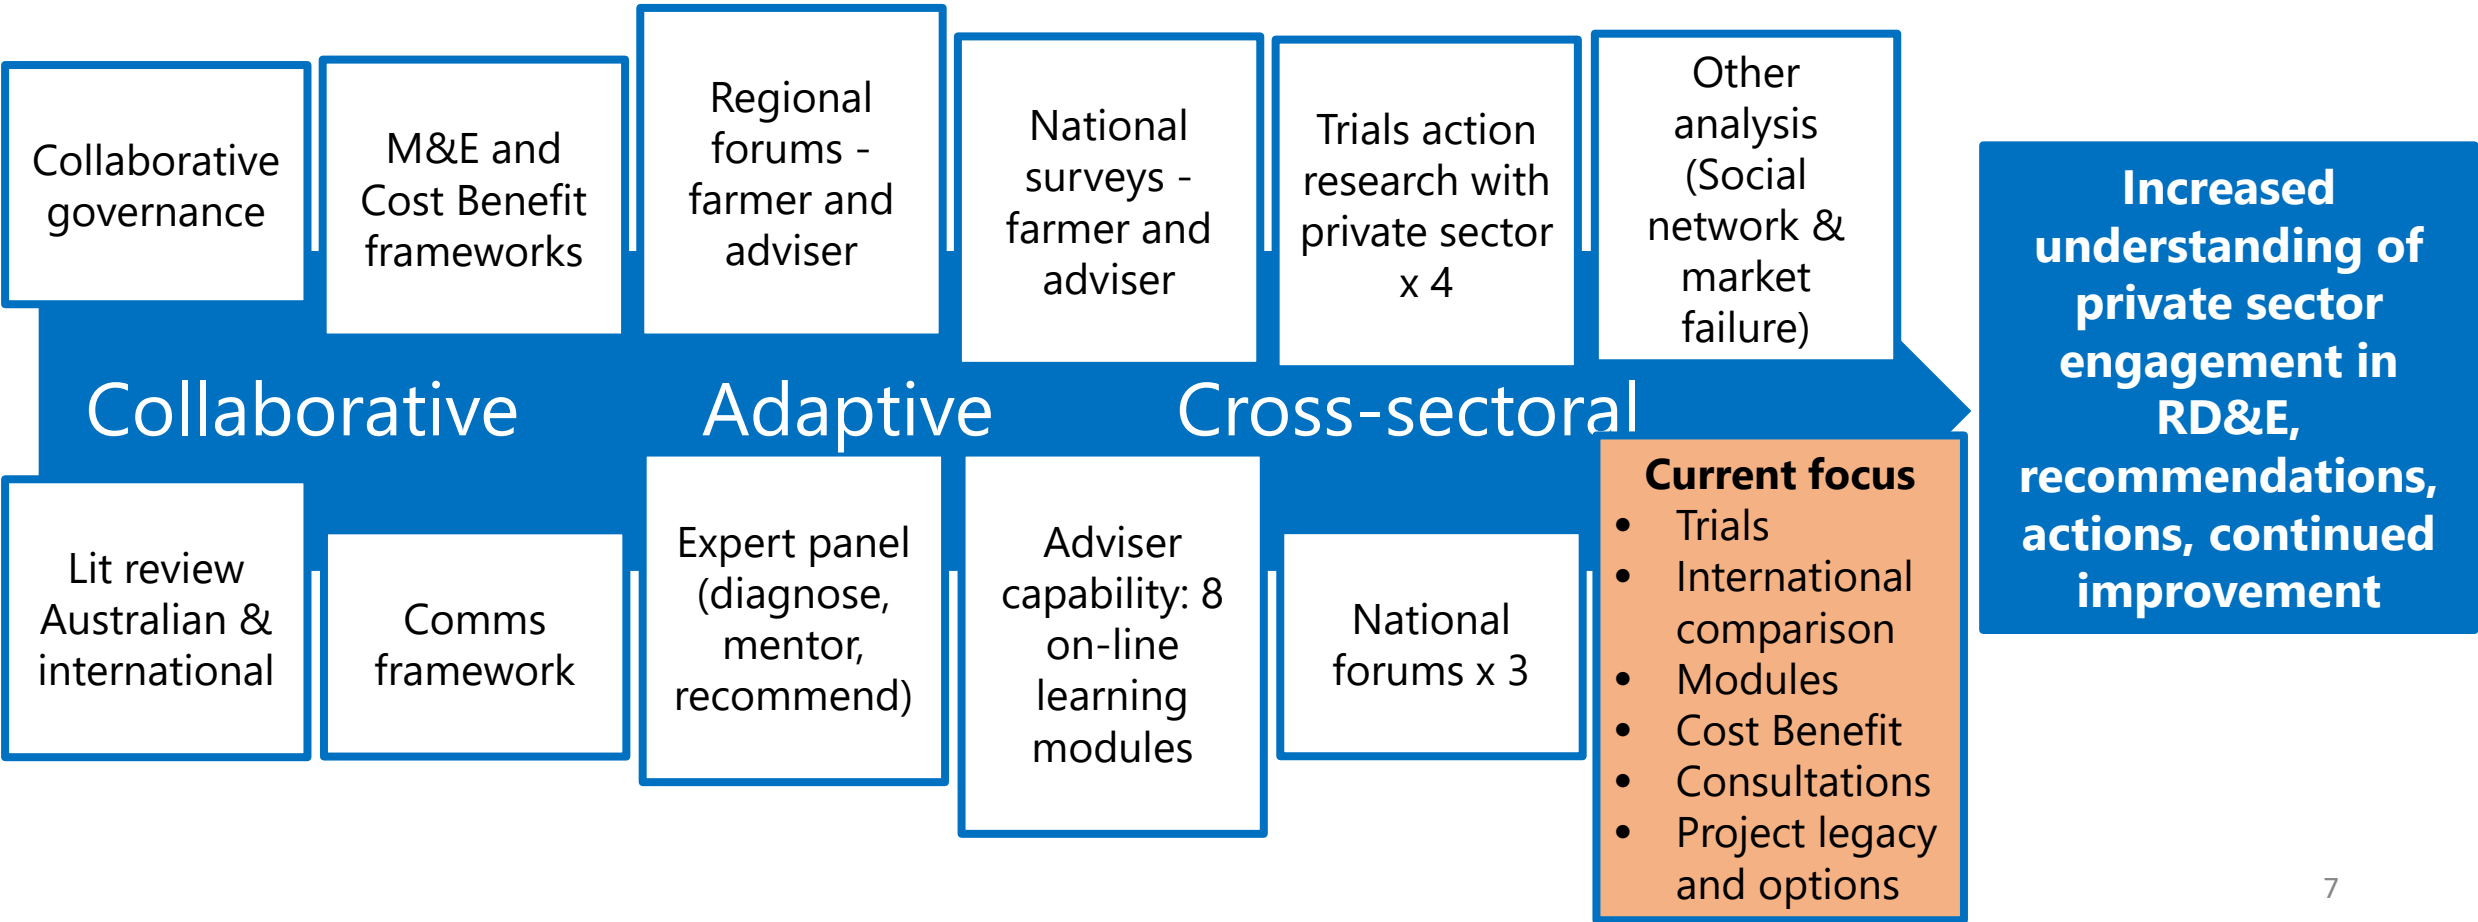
Collaborative governance

M&E and Cost Benefit frameworks

Regional forums - farmer and adviser

National surveys - farmer and adviser

Trials action research with private sector x 4

Other analysis (Social network & market failure)

Collaborative Adaptive Cross-sectoral

Increased understanding of private sector engagement in RD&E, recommendations, actions, continued improvement

Lit review Australian & international

Comms framework

Expert panel (diagnose, mentor, recommend)

Adviser capability: 8 on-line learning modules

National forums x 3

Current focus
- Trials
- International comparison
- Modules
- Cost Benefit
- Consultations
- Project legacy and options

7